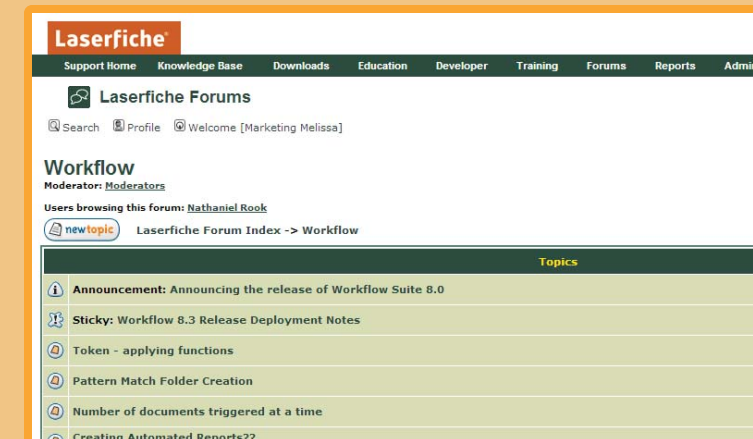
Laserfiche®

Support Home Knowledge Base Downloads Education Developer Training Forums Reports Admi

Laserfiche Forums

Search Profile Welcome [Marketing Melissa]

Workflow

Moderator: Moderators

Users browsing this forum: Nathaniel Rook

newtopic Laserfiche Forum Index -> Workflow

| Topics |
|---|
| Announcement: Announcing the release of Workflow Suite 8.0 |
| Sticky: Workflow 8.3 Release Deployment Notes |
| Token - applying functions |
| Pattern Match Folder Creation |
| Number of documents triggered at a time |
| Creating Automated Reports?? |